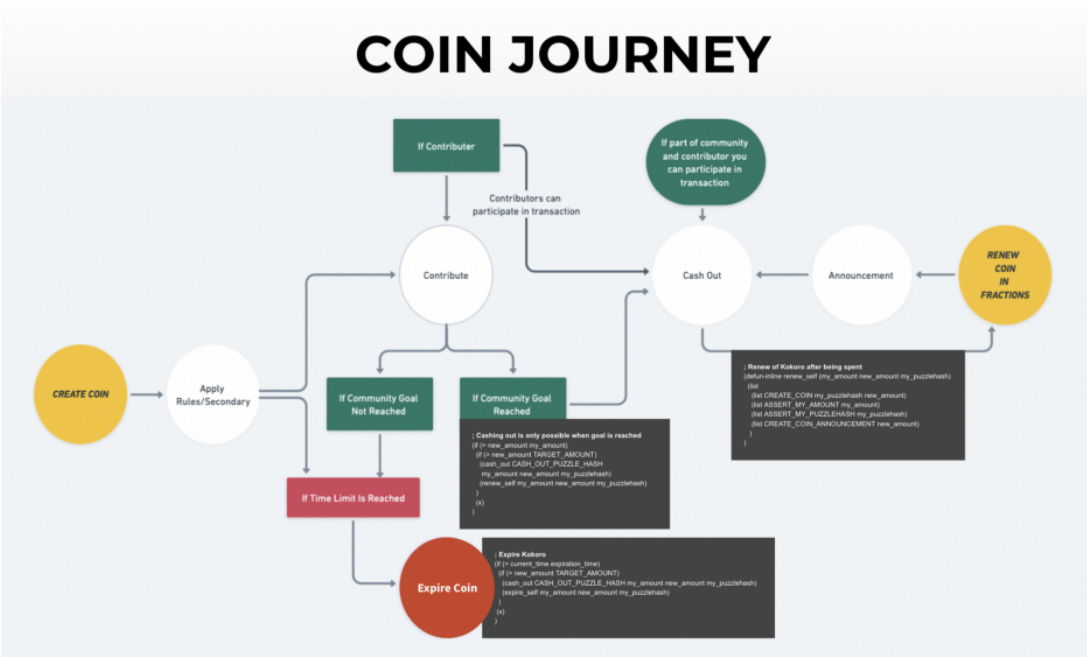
COIN JOURNEY

If Contributer

Contributors can participate in transaction

If part of community and contributor you can participate in transaction

Contribute

Cash Out

Announcement

RENEW COIN IN FRACTIONS

CREATE COIN

Apply Rules/Secondary

If Community Goal Not Reached

If Community Goal Reached

If Time Limit Is Reached

Expire Coin

; Renew of Kokoro after being spent
(defun-inline renew_self (my_amount new_amount my_puzzlehash)
(list
(list CREATE_COIN my_puzzlehash new_amount)
(list ASSERT_MY_AMOUNT my_amount)
(list ASSERT_MY_PUZZLEHASH my_puzzlehash)
(list CREATE_COIN_ANNOUNCEMENT new_amount)
)
)

; Cashing out is only possible when goal is reached
(if (> new_amount my_amount)
(if (> new_amount TARGET_AMOUNT)
(cash_out CASH_OUT_PUZZLE_HASH
my_amount new_amount my_puzzlehash)
(renew_self my_amount new_amount my_puzzlehash)
)
(x)
)

; Expire Kokoro
(if (> current_time expiration_time)
(if (> new_amount TARGET_AMOUNT)
(cash_out CASH_OUT_PUZZLE_HASH my_amount new_amount my_puzzlehash)
(expire_self my_amount new_amount my_puzzlehash)
)
(x)
)